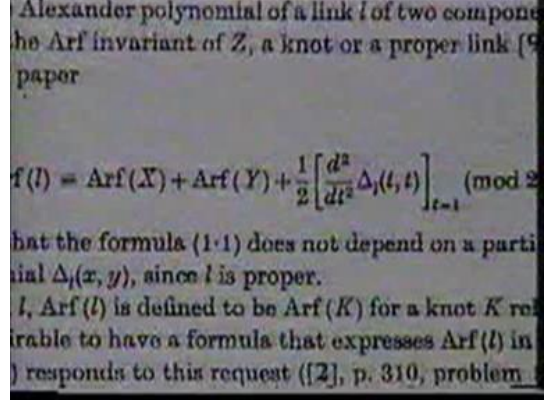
Alexander polynomial of a link $l$ of two compone
he Arf invariant of $Z$, a knot or a proper link [9
paper

$f(l) = \mathrm{Arf}(X) + \mathrm{Arf}(Y) + \frac{1}{2}\left[\frac{d^2}{dt^2}\Delta_l(t,t)\right]_{t=1}$ (mod 2

hat the formula (1·1) does not depend on a parti
ial $\Delta_l(x,y)$, since $l$ is proper.
$l$, Arf $(l)$ is defined to be Arf $(K)$ for a knot $K$ re
irable to have a formula that expresses Arf $(l)$ in
) responds to this request ([2], p. 310, problem